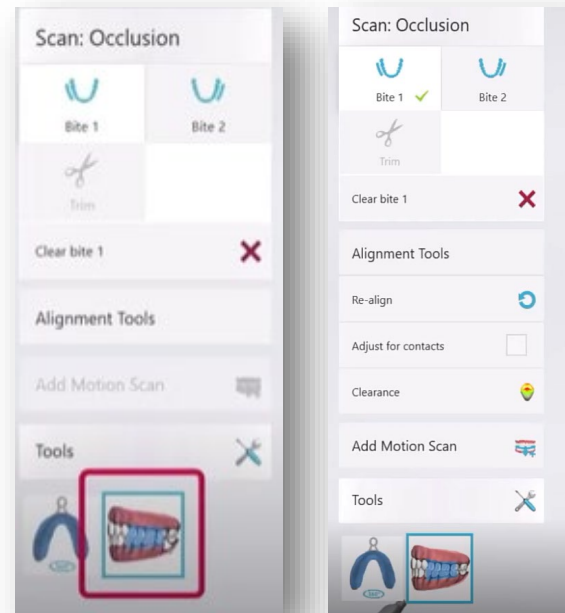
Scan: Occlusion

Bite 1

Bite 2

Trim

Clear bite 1

Alignment Tools

Add Motion Scan

Tools

Scan: Occlusion

Bite 1 ✓

Bite 2

Trim

Clear bite 1

Alignment Tools

Re-align

Adjust for contacts

Clearance

Add Motion Scan

Tools